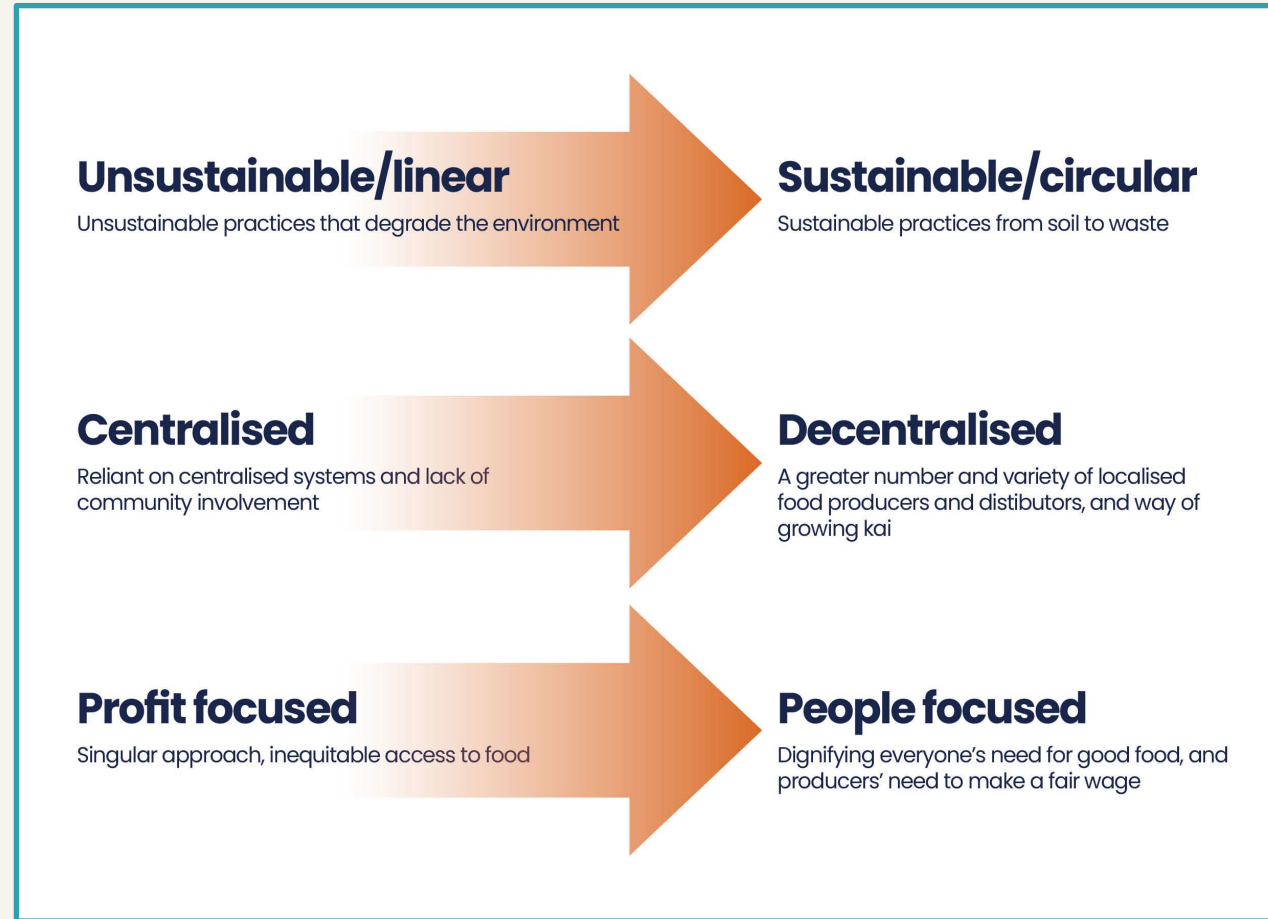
Unsustainable/linear
Unsustainable practices that degrade the environment

Sustainable/circular
Sustainable practices from soil to waste

Centralised
Reliant on centralised systems and lack of community involvement

Decentralised
A greater number and variety of localised food producers and distibutors, and way of growing kai

Profit focused
Singular approach, inequitable access to food

People focused
Dignifying everyone's need for good food, and producers' need to make a fair wage